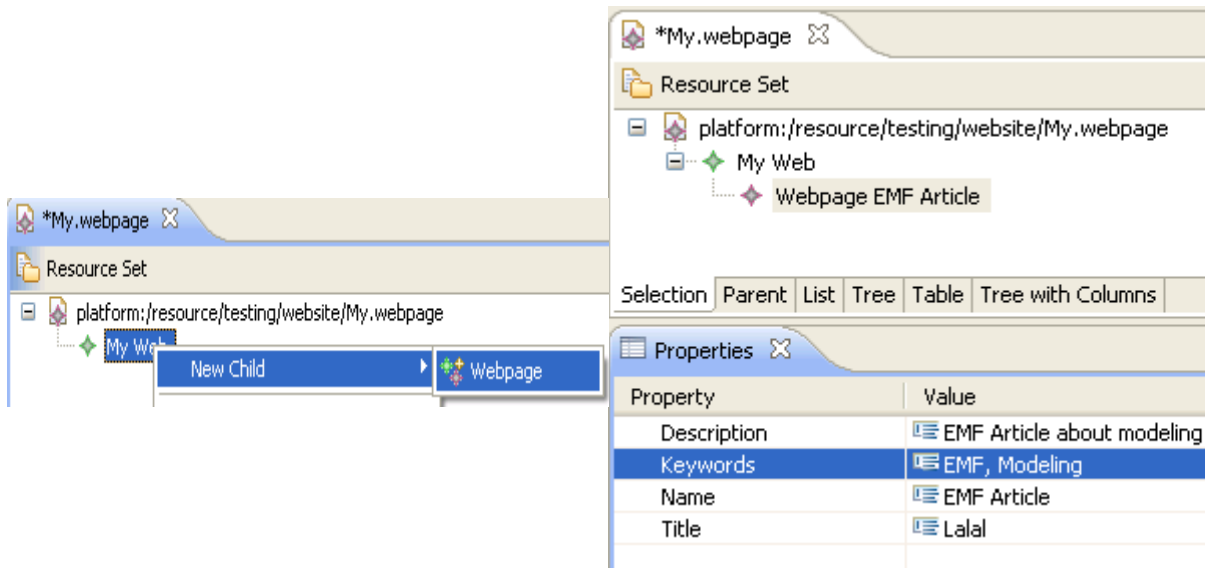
*My.webpage

Resource Set

platform:/resource/testing/website/My.webpage

My Web

New Child

Webpage

*My.webpage

Resource Set

platform:/resource/testing/website/My.webpage

My Web

Webpage EMF Article

Selection | Parent | List | Tree | Table | Tree with Columns

Properties

| Property | Value |
|---|---|
| Description | EMF Article about modeling |
| Keywords | EMF, Modeling |
| Name | EMF Article |
| Title | Lalal |